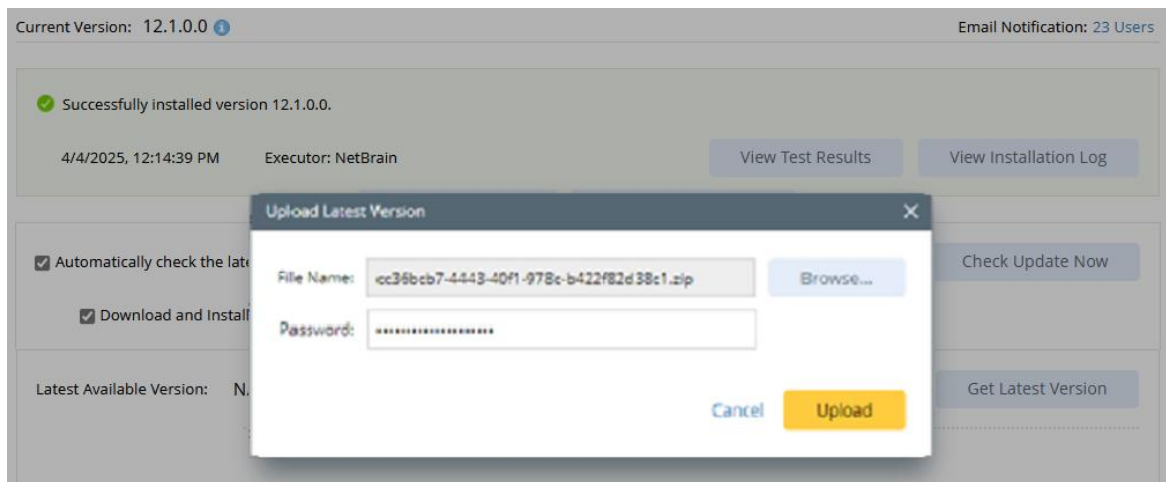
Current Version: 12.1.0.0

Email Notification: 23 Users

Successfully installed version 12.1.0.0.

4/4/2025, 12:14:39 PM Executor: NetBrain

View Test Results

View Installation Log

Automatically check the late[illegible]

Check Update Now

Download and Install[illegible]

Latest Available Version: N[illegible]

Get Latest Version

Upload Latest Version

File Name: cc36bcb7-4443-40f1-978c-b422f82d38c1.zip

Browse...

Password: ••••••••••••••••••••

Cancel

Upload